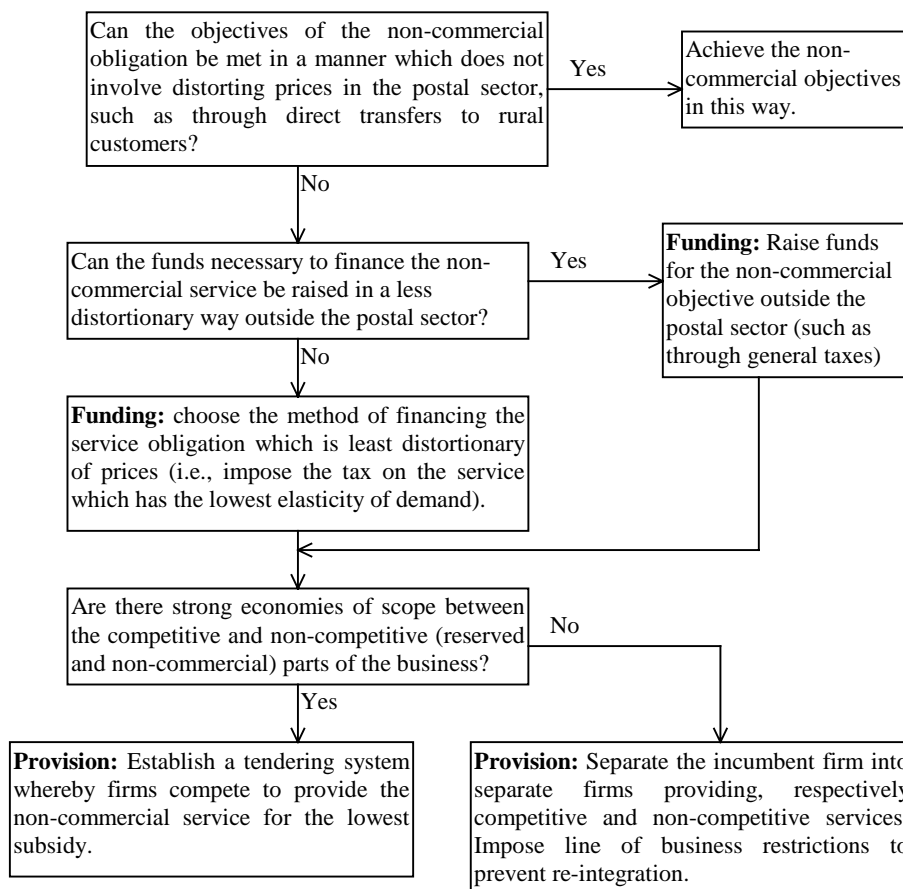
Can the objectives of the non-commercial obligation be met in a manner which does not involve distorting prices in the postal sector, such as through direct transfers to rural customers?

Yes

Achieve the non-commercial objectives in this way.

No

Can the funds necessary to finance the non-commercial service be raised in a less distortionary way outside the postal sector?

Yes

**Funding:** Raise funds for the non-commercial objective outside the postal sector (such as through general taxes)

No

**Funding:** choose the method of financing the service obligation which is least distortionary of prices (i.e., impose the tax on the service which has the lowest elasticity of demand).

Are there strong economies of scope between the competitive and non-competitive (reserved and non-commercial) parts of the business?

No

Yes

**Provision:** Establish a tendering system whereby firms compete to provide the non-commercial service for the lowest subsidy.

**Provision:** Separate the incumbent firm into separate firms providing, respectively competitive and non-competitive services Impose line of business restrictions to prevent re-integration.